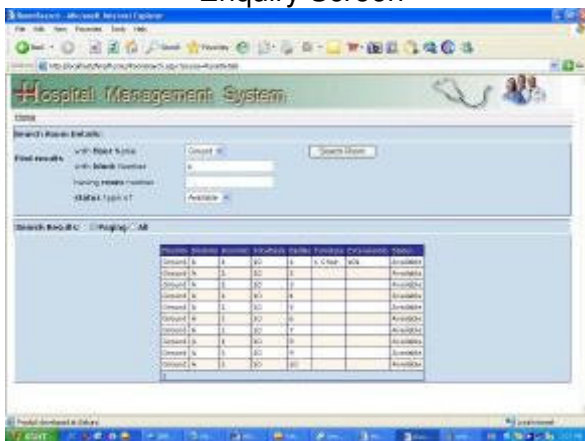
Enquiry Screen

RoomSearch - Microsoft Internet Explorer

File Edit View Favorites Tools Help

Hospital Management System

Home

Search Room Details:

Find results

with Floor Name Ground

with Block Number A

having room number

Status Type of Available

Search Room

Search Results: Paging All

| FloorName | BlockName | RoomNo | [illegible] | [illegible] | Furniture | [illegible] | Status |
|---|---|---|---|---|---|---|---|
| Ground | A | 1 | 10 | 1 | 1 Chair | 606 | Available |
| Ground | A | 1 | 10 | 2 | | | Available |
| Ground | A | 1 | 10 | 3 | | | Available |
| Ground | A | 1 | 10 | 4 | | | Available |
| Ground | A | 1 | 10 | 5 | | | Available |
| Ground | A | 1 | 10 | 6 | | | Available |
| Ground | A | 1 | 10 | 7 | | | Available |
| Ground | A | 1 | 10 | 8 | | | Available |
| Ground | A | 1 | 10 | 9 | | | Available |
| Ground | A | 1 | 10 | 10 | | | Available |
| 1 | | | | | | | |

Local intranet

start